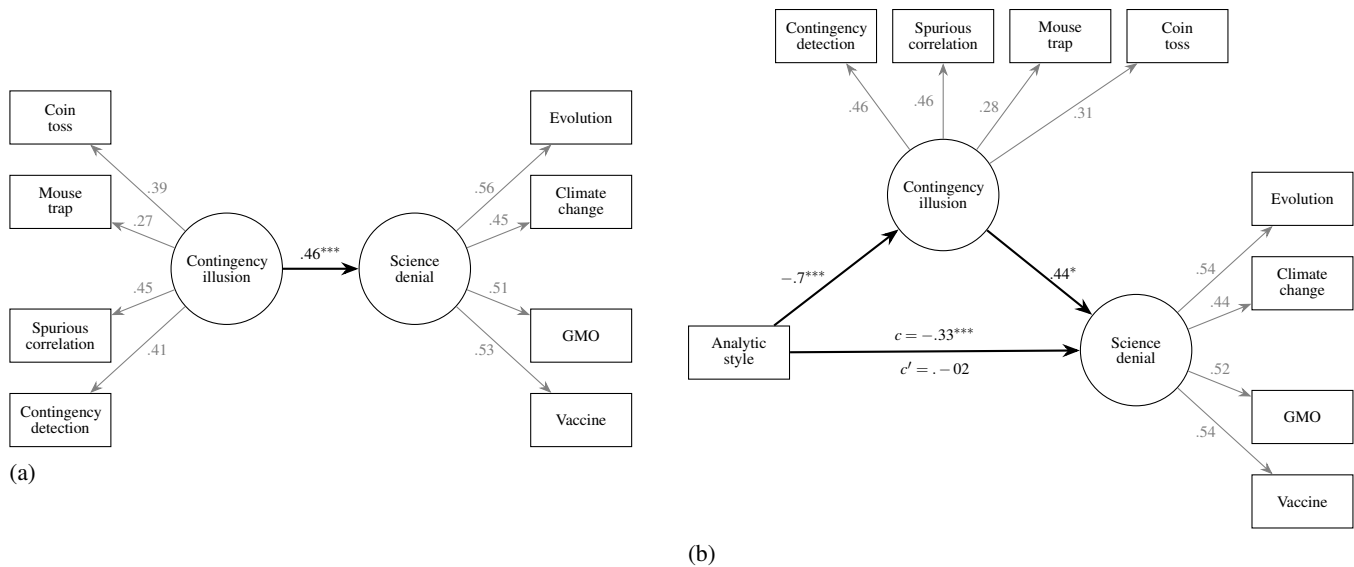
Coin toss

Mouse trap

Spurious correlation

Contingency detection

.39

.27

.45

.41

Contingency illusion

$.46^{***}$

Science denial

.56

.45

.51

.53

Evolution

Climate change

GMO

Vaccine

(a)

Contingency detection

Spurious correlation

Mouse trap

Coin toss

.46

.46

.28

.31

Contingency illusion

$-.7^{***}$

$.44^{*}$

Analytic style

$c = -.33^{***}$

$c' = .-02$

Science denial

.54

.44

.52

.54

Evolution

Climate change

GMO

Vaccine

(b)